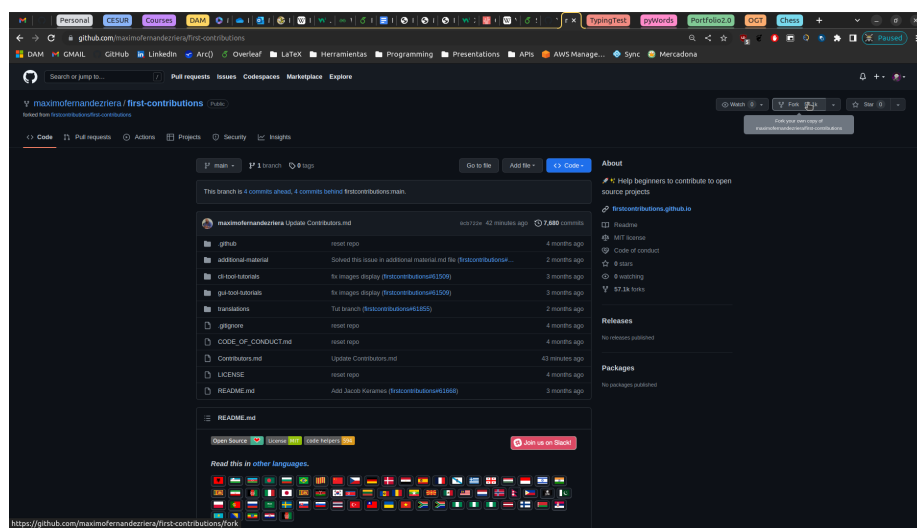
Personal CESUR Courses DAM TypingTest pyWords Portfolio2.0 OGT Chess +

github.com/maximofernandezriera/first-contributions

Paused

DAM GMAIL GitHub LinkedIn Arc() Overleaf LaTeX Herramientas Programming Presentations APIs AWS Manage... Sync Mercadona

Search or jump to... / Pull requests Issues Codespaces Marketplace Explore

maximofernandezriera / first-contributions Public
forked from firstcontributions/first-contributions

Watch 0 Fork 57.1k Star 0

Fork your own copy of maximofernandezriera/first-contributions

Code Pull requests Actions Projects Security Insights

main 1 branch 0 tags Go to file Add file Code

This branch is 4 commits ahead, 4 commits behind firstcontributions:main.

maximofernandezriera Update Contributors.md 4cb722e 42 minutes ago 7,680 commits

| | | |
|---|---|---|
| .github | reset repo | 4 months ago |
| additional-material | Solved this issue in additional material.md file (firstcontributions#... | 2 months ago |
| cli-tool-tutorials | fix images display (firstcontributions#61509) | 3 months ago |
| gui-tool-tutorials | fix images display (firstcontributions#61509) | 3 months ago |
| translations | Tut branch (firstcontributions#61855) | 2 months ago |
| .gitignore | reset repo | 4 months ago |
| CODE_OF_CONDUCT.md | reset repo | 4 months ago |
| Contributors.md | Update Contributors.md | 43 minutes ago |
| LICENSE | reset repo | 4 months ago |
| README.md | Add Jacob Kerames (firstcontributions#61668) | 3 months ago |

README.md

Open Source License MIT Code helpers 386

Join us on Slack!

Read this in other languages.

About
Help beginners to contribute to open source projects
firstcontributions.github.io
Readme
MIT license
Code of conduct
0 stars
0 watching
57.1k forks

Releases
No releases published

Packages
No packages published

https://github.com/maximofernandezriera/first-contributions/fork